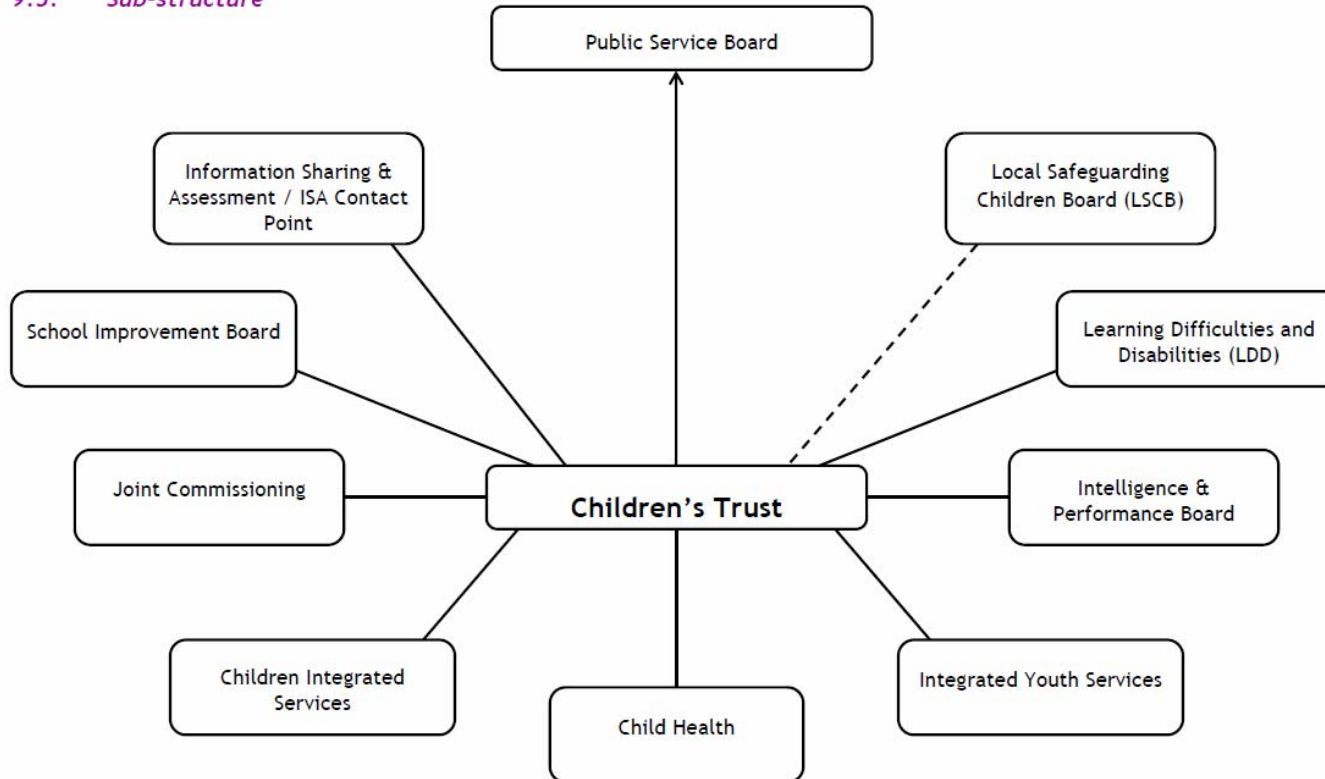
9.5. Sub-structure

Public Service Board

Information Sharing & Assessment / ISA Contact Point

Local Safeguarding Children Board (LSCB)

School Improvement Board

Learning Difficulties and Disabilities (LDD)

Joint Commissioning

Children's Trust

Intelligence & Performance Board

Children Integrated Services

Child Health

Integrated Youth Services